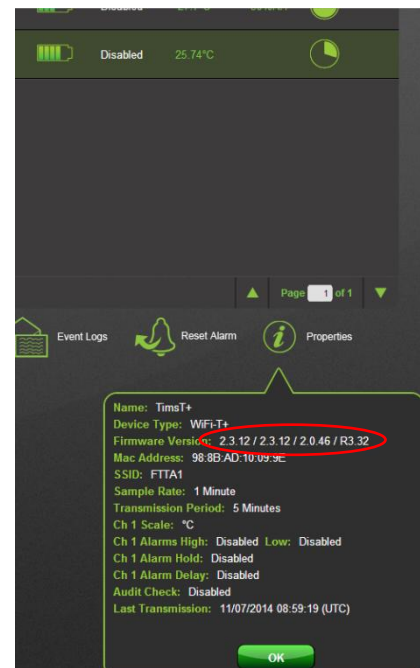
Disabled 25.74°C

Page 1 of 1

Event Logs

Reset Alarm

Properties

Name: TimsT+
Device Type: WiFi-T+
Firmware Version: 2.3.12 / 2.3.12 / 2.0.46 / R3.32
Mac Address: 98:8B:AD:10:09:9E
SSID: FTTA1
Sample Rate: 1 Minute
Transmission Period: 5 Minutes
Ch 1 Scale: °C
Ch 1 Alarms High: Disabled Low: Disabled
Ch 1 Alarm Hold: Disabled
Ch 1 Alarm Delay: Disabled
Audit Check: Disabled
Last Transmission: 11/07/2014 08:59:19 (UTC)

OK